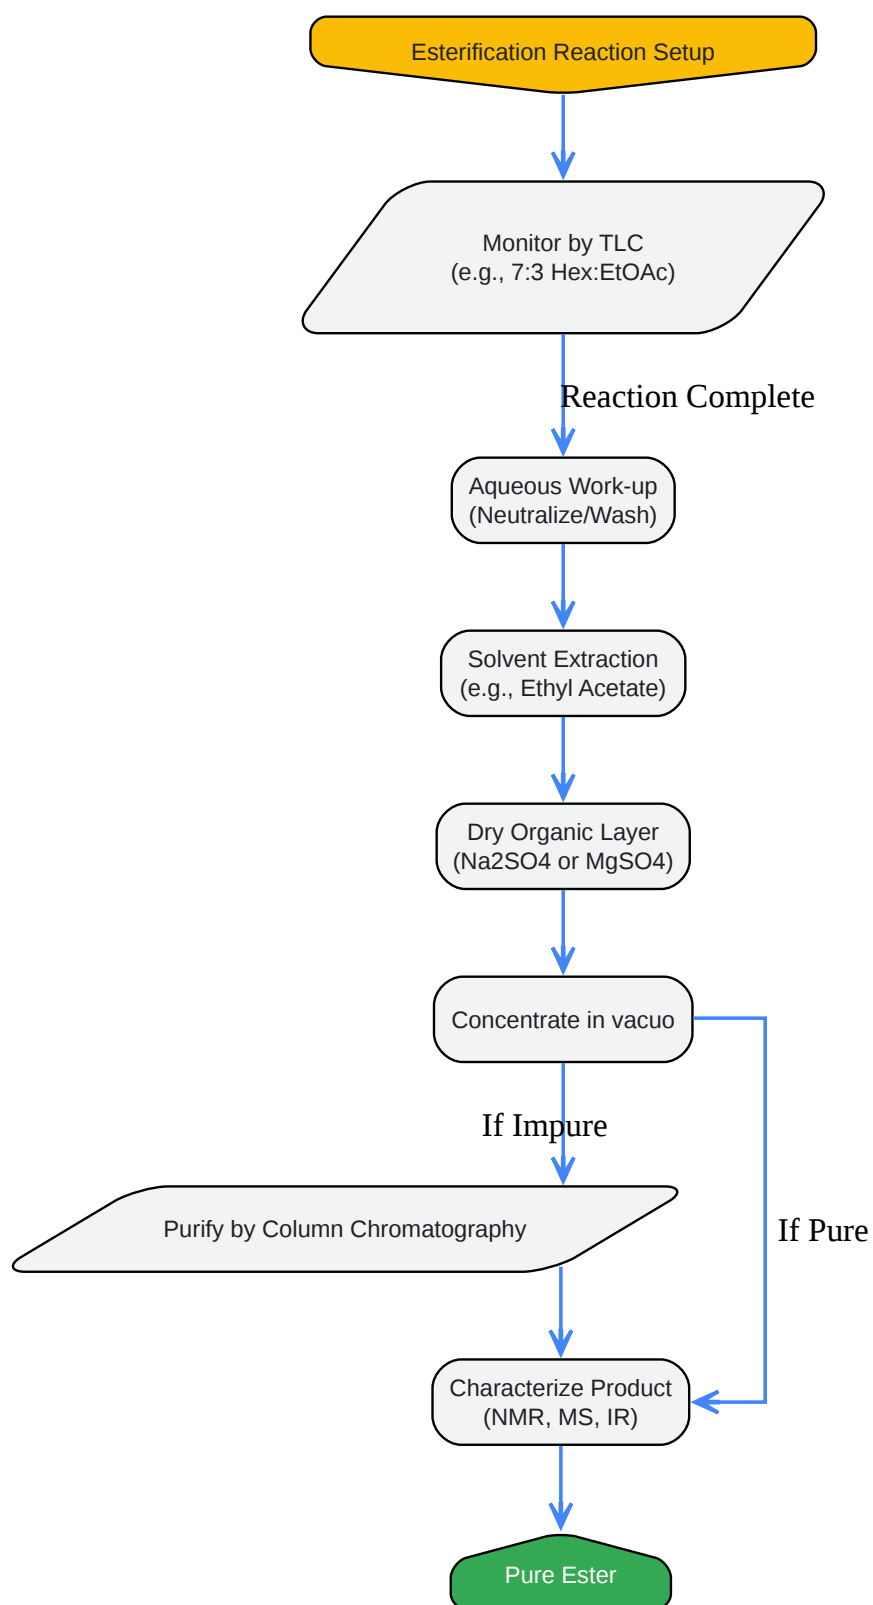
Esterification Reaction Setup

Monitor by TLC
(e.g., 7:3 Hex:EtOAc)

Reaction Complete

Aqueous Work-up
(Neutralize/Wash)

Solvent Extraction
(e.g., Ethyl Acetate)

Dry Organic Layer
(Na2SO4 or MgSO4)

Concentrate in vacuo

If Impure

Purify by Column Chromatography

If Pure

Characterize Product
(NMR, MS, IR)

Pure Ester